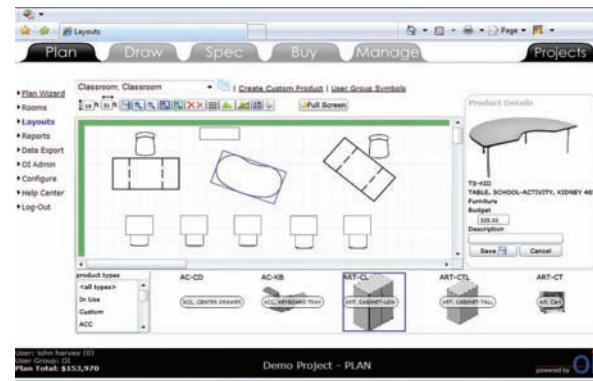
Layouts

Page

Plan
Draw
Spec
Buy
Manage
Projects

Plan Wizard
Rooms
Layouts
Reports
Data Export
OI Admin
Configure
Help Center
Log-Out

Classroom, Classroom
| Create Custom Product | User Group Symbols

Full Screen

Product Details

TS-KID
TABLE, SCHOOL-ACTIVITY, KIDNEY 48
Furniture
Budget
335.00
Description

Save
Cancel

product types
<all types>
In Use
Custom
ACC

AC-CD
ACC, CENTER DRAWER
AC-KB
ACC, KEYBOARD TRAY
ART-CL
ART, CABINET-LOW
ART-CTL
ART, CABINET-TALL
ART-CT
Art, Cart

User: john harvey (0)
User Group: OI
Plan Total: $153,970

Demo Project - PLAN

powered by OI